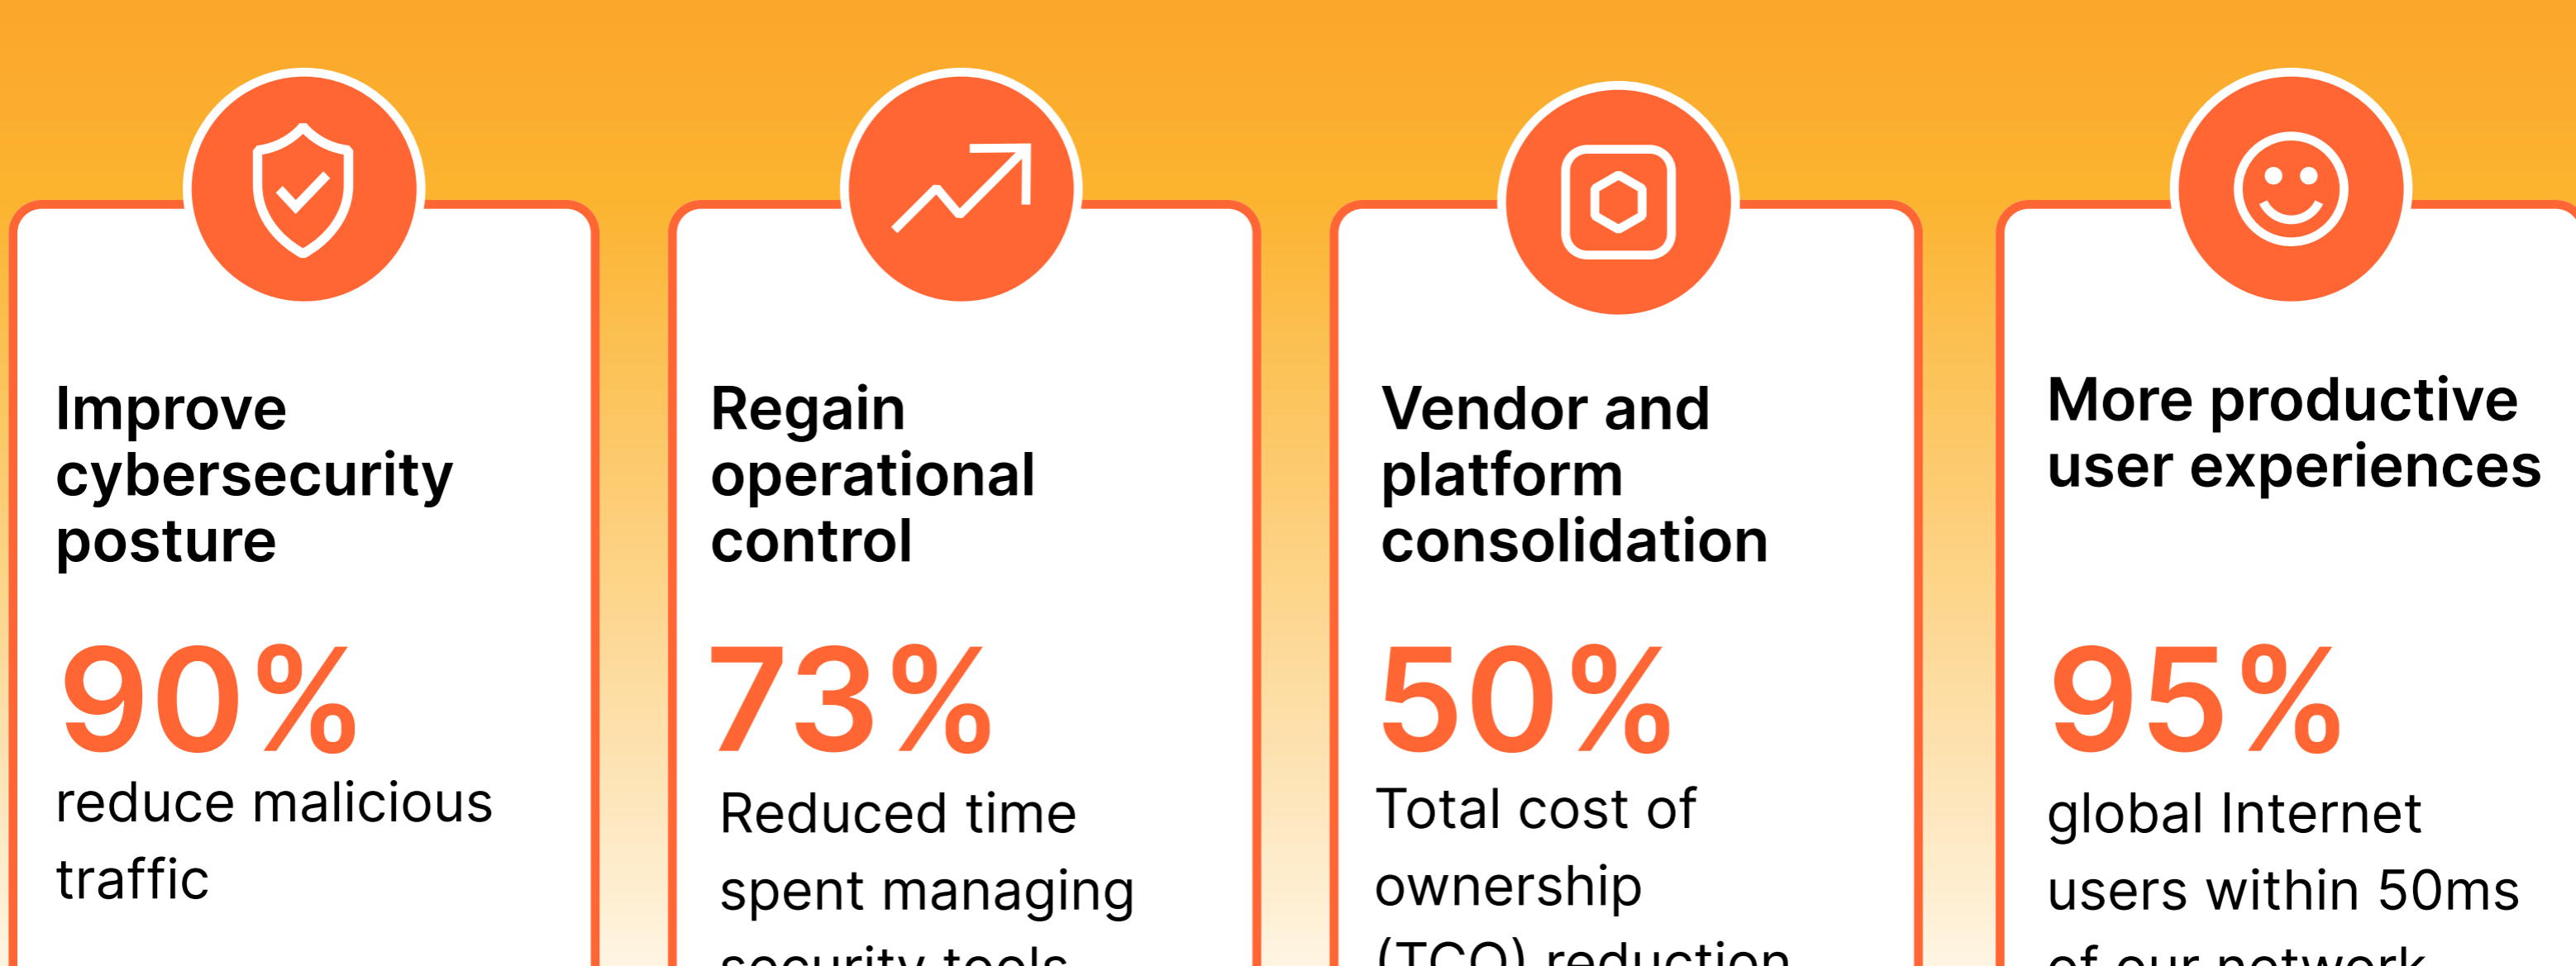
Improve cybersecurity posture

90%

reduce malicious traffic

Regain operational control

73%

Reduced time spent managing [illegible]

Vendor and platform consolidation

50%

Total cost of ownership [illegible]

More productive user experiences

95%

global Internet users within 50ms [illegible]